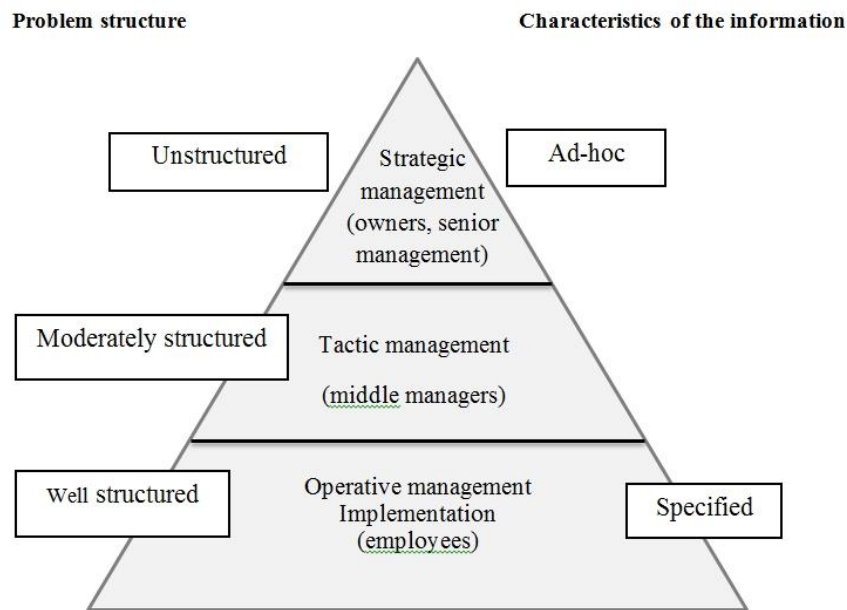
Problem structure

Characteristics of the information

Unstructured

Strategic management (owners, senior management)

Ad-hoc

Moderately structured

Tactic management

(middle managers)

Well structured

Operative management Implementation (employees)

Specified